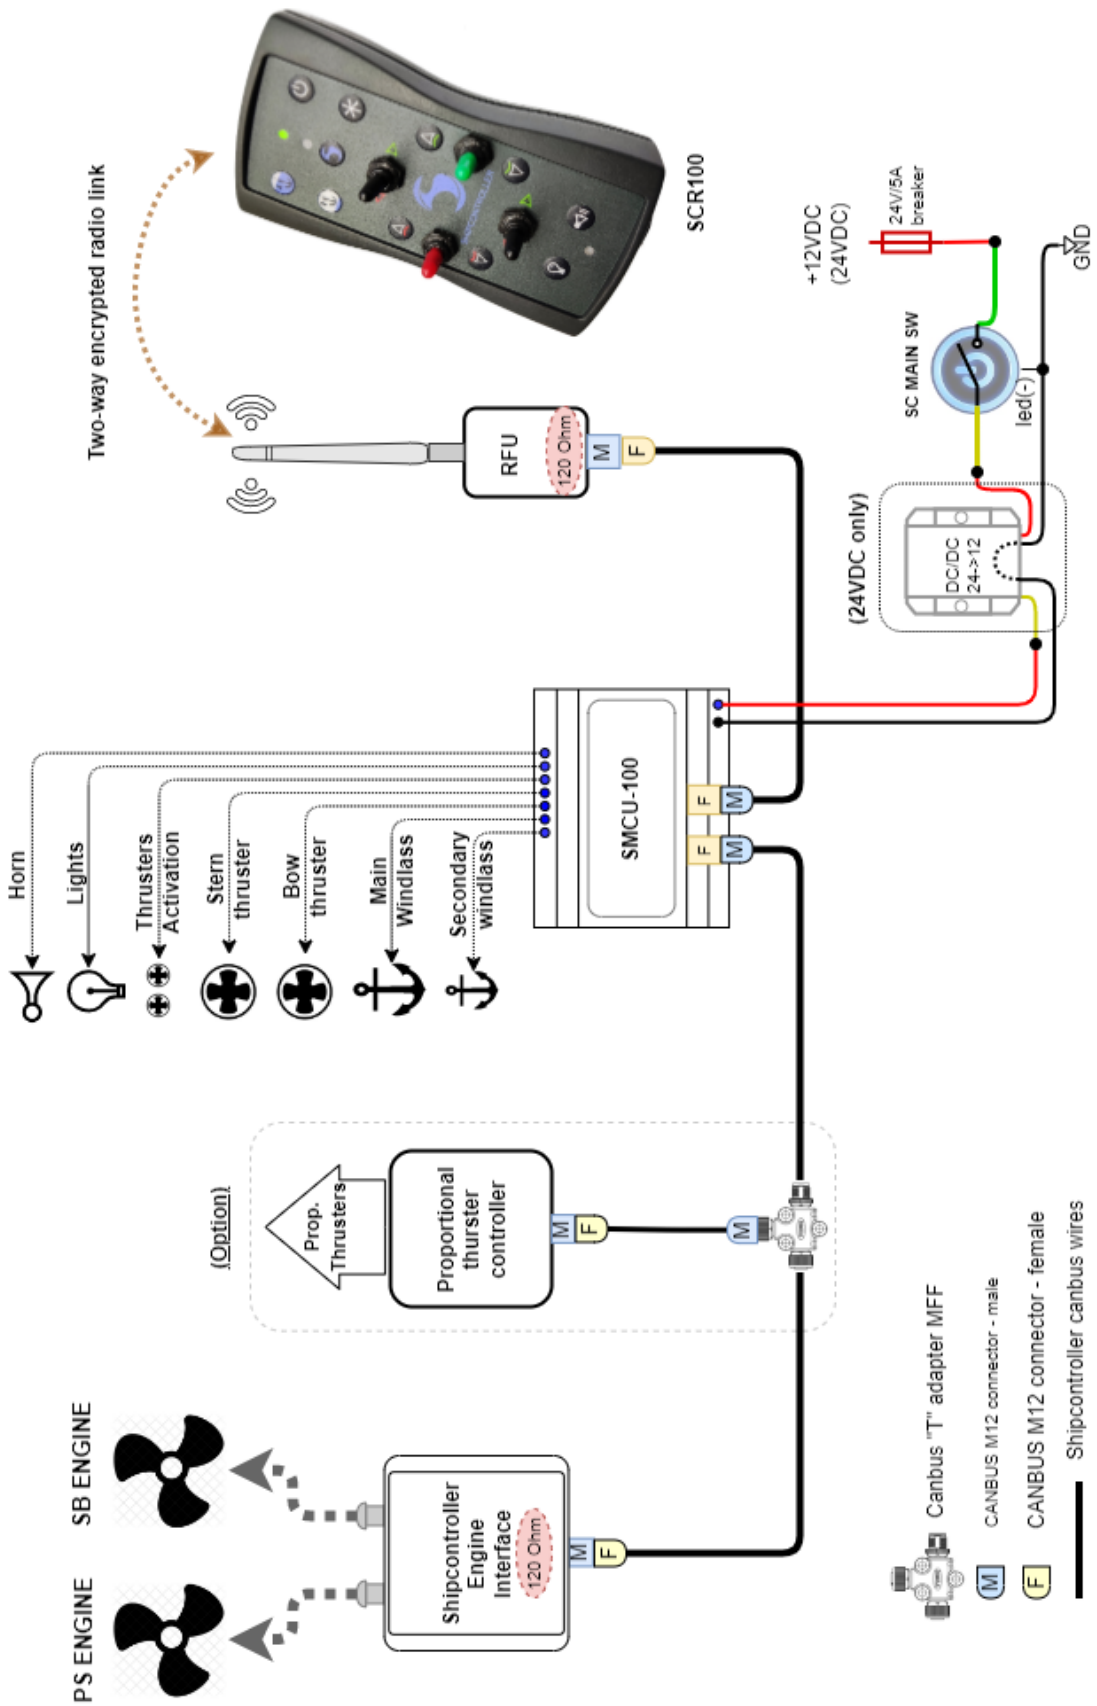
Two-way encrypted radio link

SCR100

+12VDC
(24VDC)

24V/5A
breaker

GND

SC MAIN SW

led(-)

RFU
120 Ohm
M
F

(24VDC only)

DC/DC
24->12

SMCU-100
F
M
F
M

Horn
Lights
Thrusters
Activation
Stern
thruster
Bow
thruster
Main
Windlass
Secondary
windlass

(Option)
Prop.
Thrusters
Proportional
thurster
controller
M
F
M

SB ENGINE
PS ENGINE

Shipcontroller
Engine
Interface
120 Ohm
M
F

Canbus "T" adapter MFF
M CANBUS M12 connector - male
F CANBUS M12 connector - female
Shipcontroller canbus wires